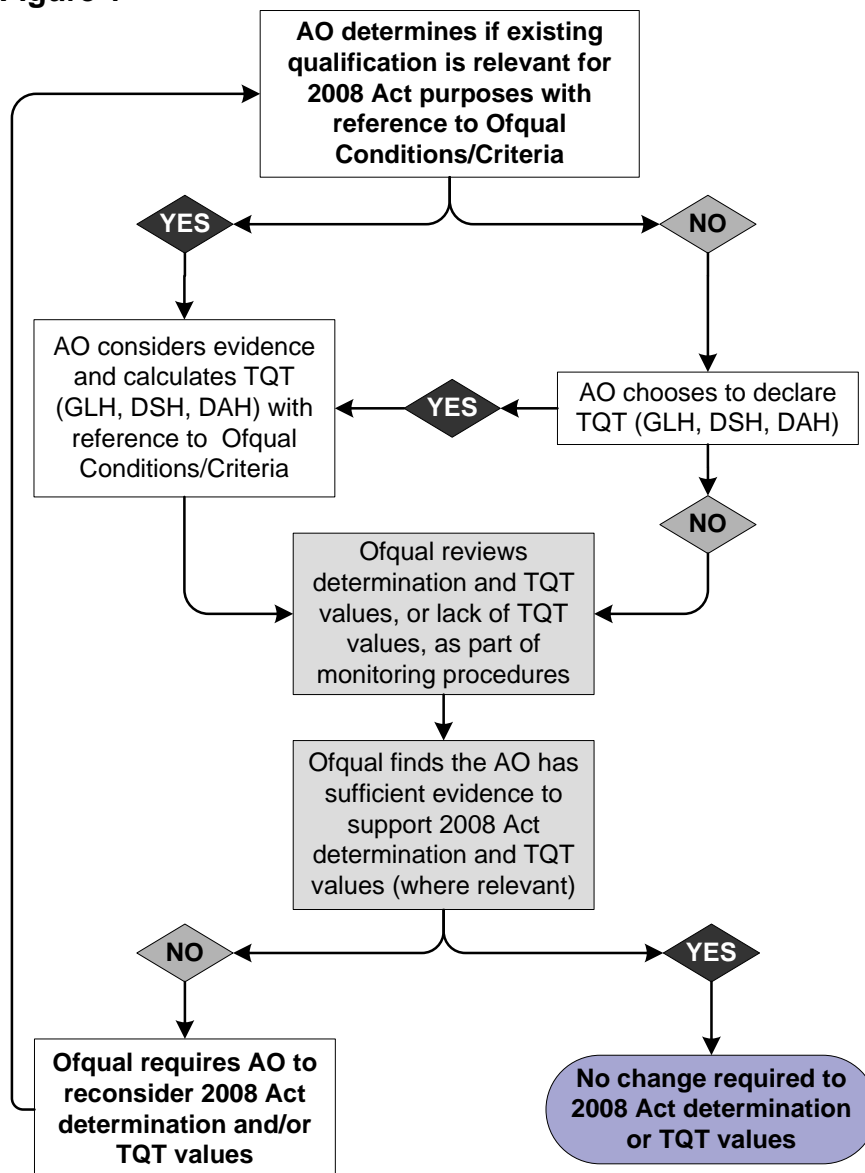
Figure 1

AO determines if existing qualification is relevant for 2008 Act purposes with reference to Ofqual Conditions/Criteria

YES

NO

AO considers evidence and calculates TQT (GLH, DSH, DAH) with reference to Ofqual Conditions/Criteria

YES

AO chooses to declare TQT (GLH, DSH, DAH)

NO

Ofqual reviews determination and TQT values, or lack of TQT values, as part of monitoring procedures

Ofqual finds the AO has sufficient evidence to support 2008 Act determination and TQT values (where relevant)

NO

YES

Ofqual requires AO to reconsider 2008 Act determination and/or TQT values

No change required to 2008 Act determination or TQT values